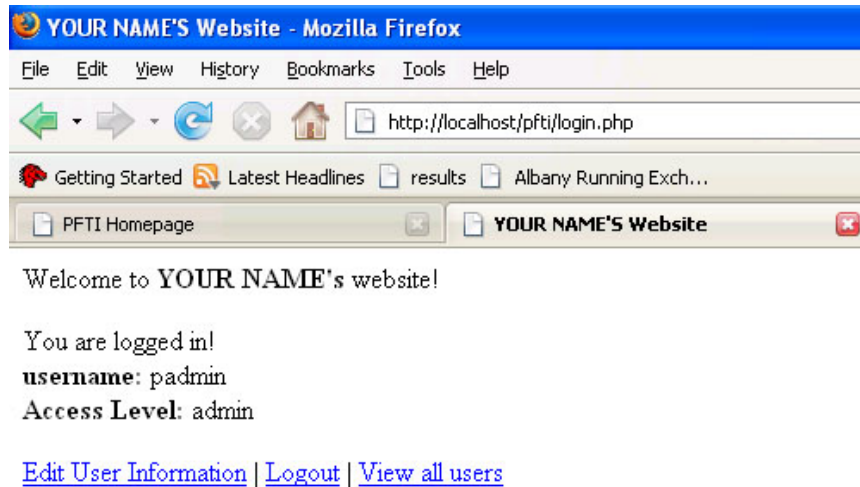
YOUR NAME'S Website - Mozilla Firefox

File Edit View History Bookmarks Tools Help

http://localhost/pfti/login.php

Getting Started Latest Headlines results Albany Running Exch...

PFTI Homepage YOUR NAME'S Website

Welcome to **YOUR NAME's** website!

You are logged in!
**username**: padmin
**Access Level**: admin

Edit User Information | Logout | View all users